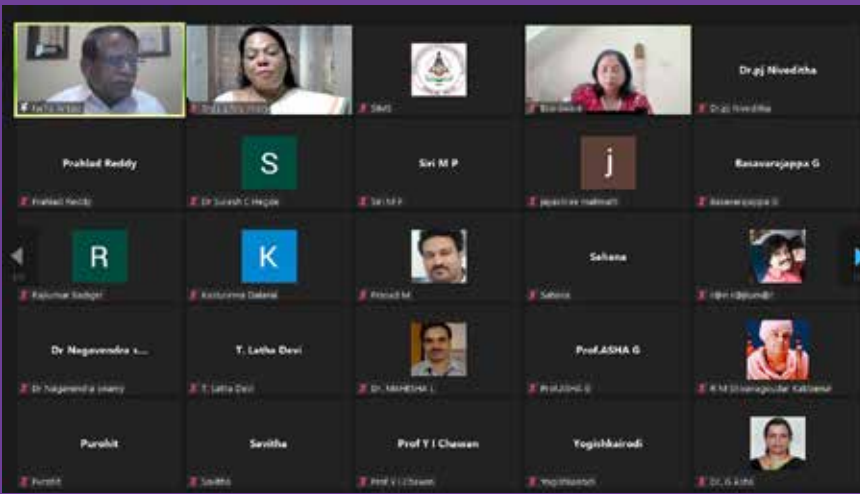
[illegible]

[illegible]

SIMS

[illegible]

Dr.pj Niveditha

Dr.pj Niveditha

Prahlad Reddy

Prahlad Reddy

S

Dr Suresh C Hegde

Siri M P

Siri M P

j

Jayashree Hallikatti

Basavarajappa G

Basavarajappa G

R

Rajkumar Badiger

K

Kasturirma Dalanai

Prasad M

Sahana

Sahana

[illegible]

Dr Nagavendra s...

Dr Nagavendra swamy

T. Latha Devi

T. Latha Devi

Dr. MAHESHA L

Prof.ASHA G

Prof.ASHA G

R M Shivanagoudar Kalawar

Purohit

Purohit

Savitha

Savitha

Prof Y I Chavan

Prof Y I Chavan

Yogishkairodi

Yogishkairodi

Dr. G Asha